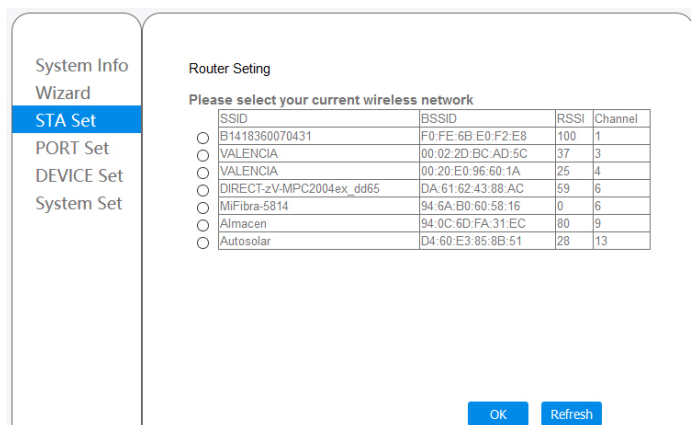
System Info
Wizard
STA Set
PORT Set
DEVICE Set
System Set

Router Seting

Please select your current wireless network

| SSID | BSSID | RSSI | Channel |
|---|---|---|---|
| B1418360070431 | F0:FE:6B:E0:F2:E8 | 100 | 1 |
| VALENCIA | 00:02:2D:BC:AD:5C | 37 | 3 |
| VALENCIA | 00:20:E0:96:60:1A | 25 | 4 |
| DIRECT-zV-MPC2004ex_dd65 | DA:61:62:43:88:AC | 59 | 6 |
| MiFibra-5814 | 94:6A:B0:60:58:16 | 0 | 6 |
| Almacen | 94:0C:6D:FA:31:EC | 80 | 9 |
| Autosolar | D4:60:E3:85:8B:51 | 28 | 13 |

OK Refresh